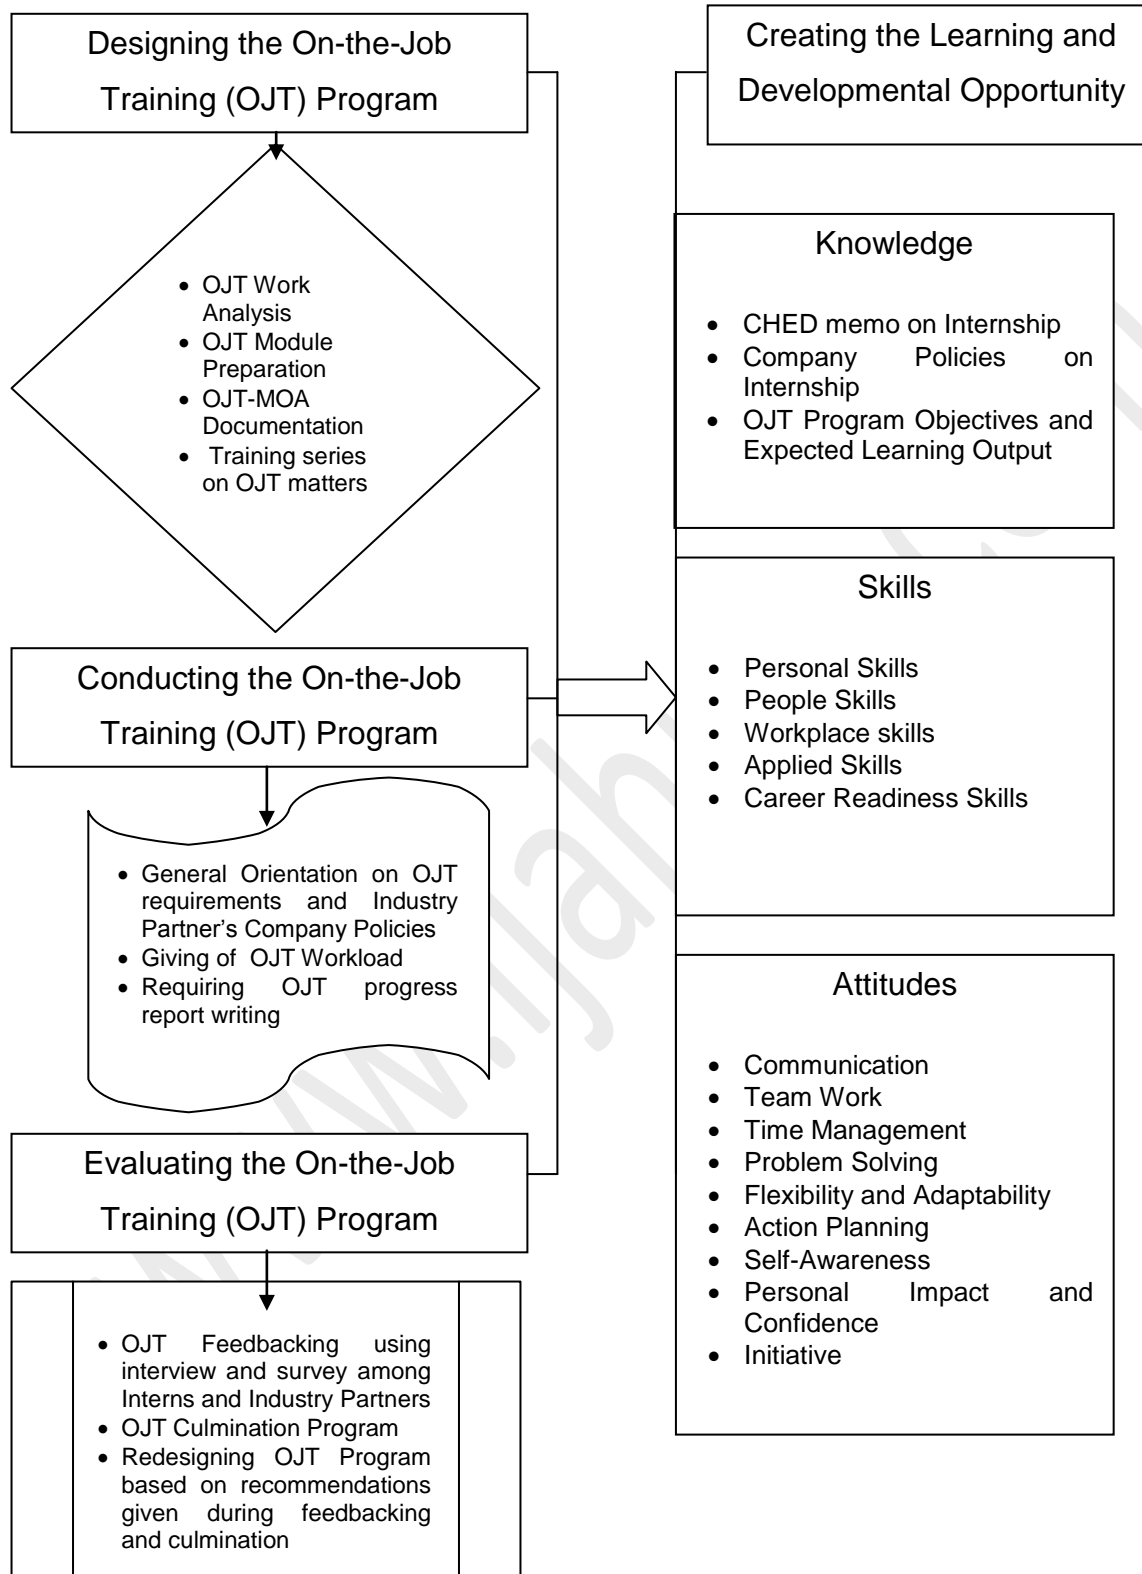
Designing the On-the-Job Training (OJT) Program

- OJT Work Analysis
- OJT Module Preparation
- OJT-MOA Documentation
- Training series on OJT matters

Conducting the On-the-Job Training (OJT) Program

- General Orientation on OJT requirements and Industry Partner's Company Policies
- Giving of OJT Workload
- Requiring OJT progress report writing

Evaluating the On-the-Job Training (OJT) Program

- OJT Feedbacking using interview and survey among Interns and Industry Partners
- OJT Culmination Program
- Redesigning OJT Program based on recommendations given during feedbacking and culmination

Creating the Learning and Developmental Opportunity

Knowledge

- CHED memo on Internship
- Company Policies on Internship
- OJT Program Objectives and Expected Learning Output

Skills

- Personal Skills
- People Skills
- Workplace skills
- Applied Skills
- Career Readiness Skills

Attitudes

- Communication
- Team Work
- Time Management
- Problem Solving
- Flexibility and Adaptability
- Action Planning
- Self-Awareness
- Personal Impact and Confidence
- Initiative